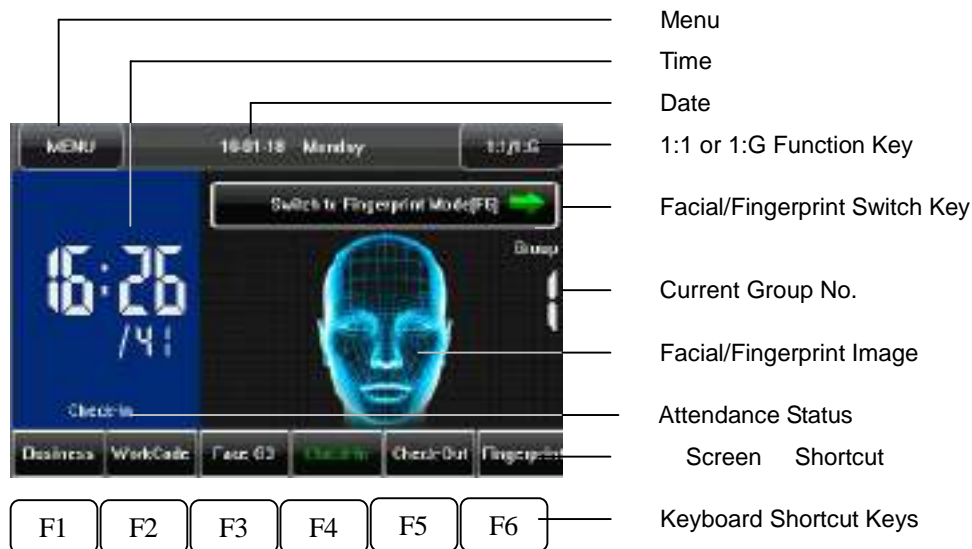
MENU

16-01-18 Monday

1:1/1:G

Switch to Fingerprint Mode[F8]

Group

16:26

/41

1

Check-In

Business

WorkCode

Face G3

Check-In

Check-Out

Fingerp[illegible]

F1

F2

F3

F4

F5

F6

Menu

Time

Date

1:1 or 1:G Function Key

Facial/Fingerprint Switch Key

Current Group No.

Facial/Fingerprint Image

Attendance Status

Screen Shortcut

Keyboard Shortcut Keys